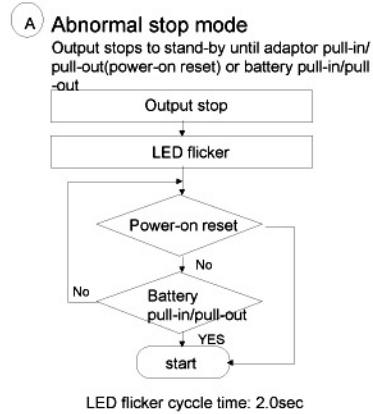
A Abnormal stop mode

Output stops to stand-by until adaptor pull-in/ pull-out(power-on reset) or battery pull-in/pull-out

Output stop

LED flicker

Power-on reset

No

No

Battery pull-in/pull-out

YES

start

LED flicker cycle time: 2.0sec